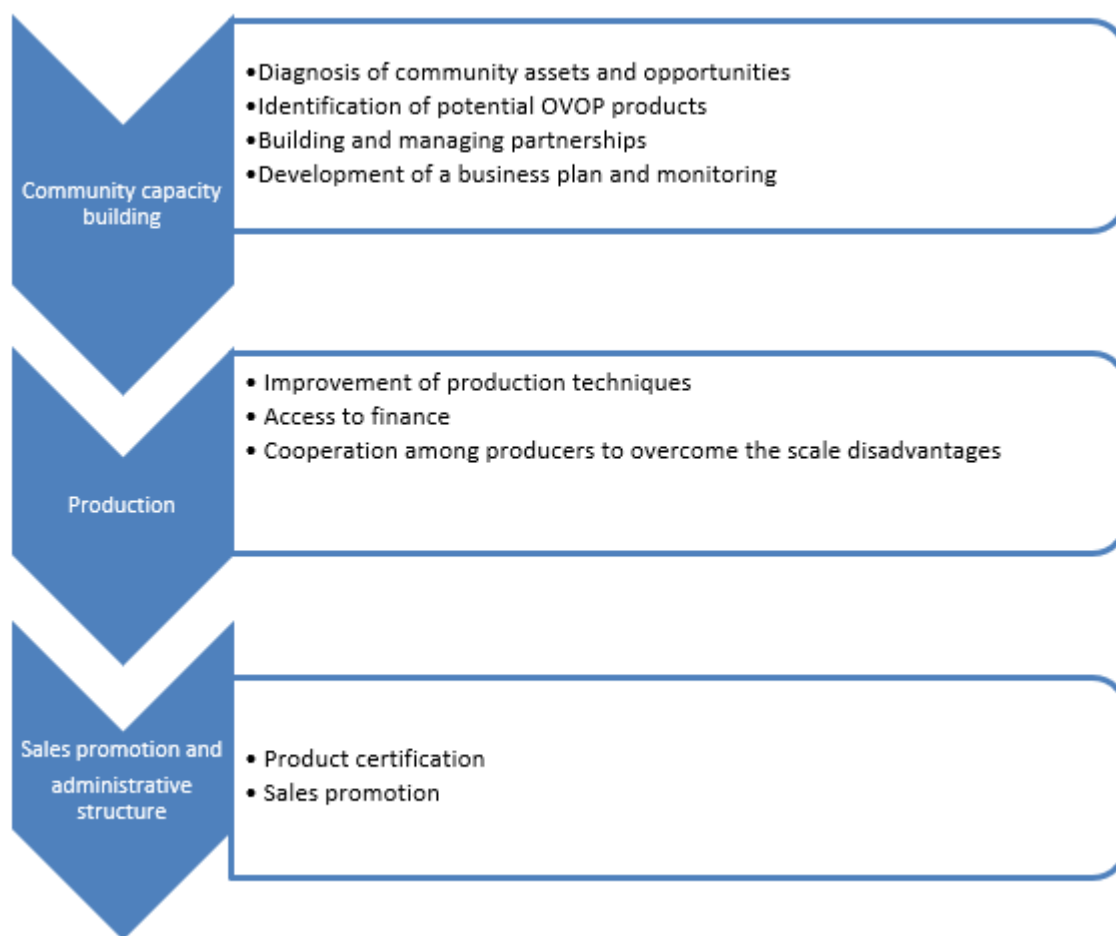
Community capacity building

•Diagnosis of community assets and opportunities
•Identification of potential OVOP products
•Building and managing partnerships
•Development of a business plan and monitoring

Production

• Improvement of production techniques
• Access to finance
• Cooperation among producers to overcome the scale disadvantages

Sales promotion and administrative structure

• Product certification
• Sales promotion